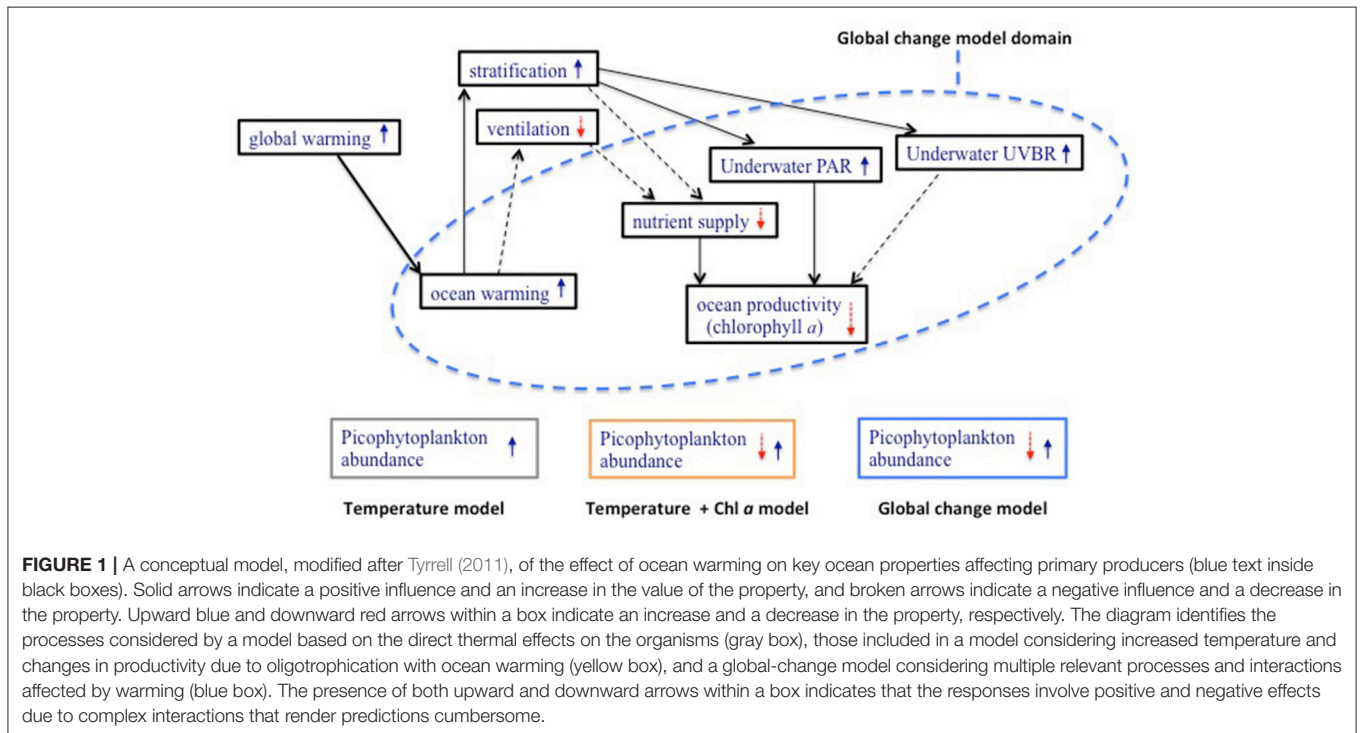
Global change model domain

stratification ↑

global warming ↑

ventilation ↓

Underwater PAR ↑

Underwater UVBR ↑

nutrient supply ↓

ocean warming ↑

ocean productivity (chlorophyll $a$) ↓

Picophytoplankton abundance ↑

Picophytoplankton abundance ↓↑

Picophytoplankton abundance ↓↑

Temperature model

Temperature + Chl $a$ model

Global change model

FIGURE 1 | A conceptual model, modified after Tyrrell (2011), of the effect of ocean warming on key ocean properties affecting primary producers (blue text inside black boxes). Solid arrows indicate a positive influence and an increase in the value of the property, and broken arrows indicate a negative influence and a decrease in the property. Upward blue and downward red arrows within a box indicate an increase and a decrease in the property, respectively. The diagram identifies the processes considered by a model based on the direct thermal effects on the organisms (gray box), those included in a model considering increased temperature and changes in productivity due to oligotrophication with ocean warming (yellow box), and a global-change model considering multiple relevant processes and interactions affected by warming (blue box). The presence of both upward and downward arrows within a box indicates that the responses involve positive and negative effects due to complex interactions that render predictions cumbersome.